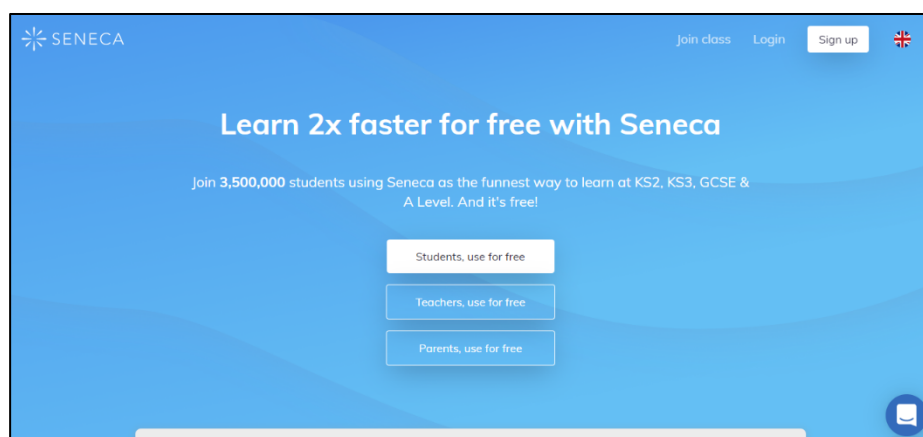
SENECA

Join class Login Sign up

Learn 2x faster for free with Seneca

Join 3,500,000 students using Seneca as the funnest way to learn at KS2, KS3, GCSE & A Level. And it's free!

Students, use for free

Teachers, use for free

Parents, use for free